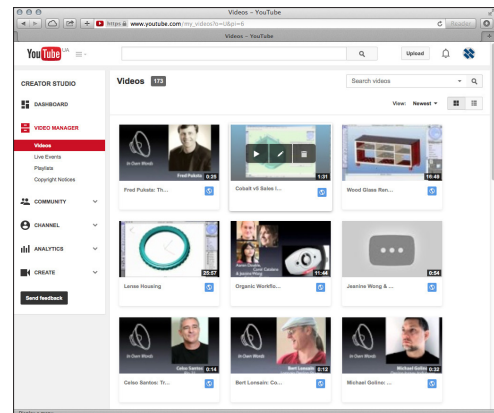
Videos - YouTube

https www.youtube.com/my_videos?o=U&pi=6

Reader

Videos - YouTube

YouTube UK

Upload

CREATOR STUDIO

DASHBOARD

VIDEO MANAGER

Videos

Live Events

Playlists

Copyright Notices

COMMUNITY

CHANNEL

ANALYTICS

CREATE

Send feedback

Videos 173

Search videos

View: Newest

In Own Words

Fred Pukata

0:35

Fred Pukata: Th...

1:31

Cobalt v8 Sales I...

10:49

Wood Glass Ren...

20:57

Lense Housing

11:44

Organic Workflo...

0:54

Jeanine Wong & ...

In Own Words

0:14

Celso Santos: Tr...

In Own Words

Bert Lonsain

0:12

Bert Lonsain: Co...

In Own Words

Michael Gollner

0:32

Michael Gollner: ...